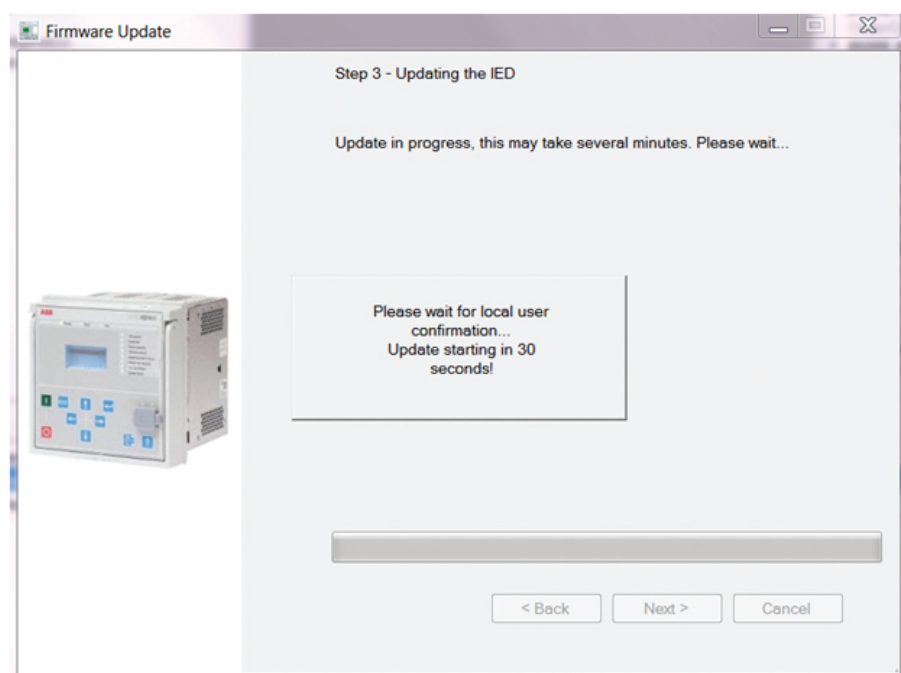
Firmware Update

Step 3 - Updating the IED

Update in progress, this may take several minutes. Please wait...

Please wait for local user confirmation...
Update starting in 30 seconds!

ABB

< Back
Next >
Cancel